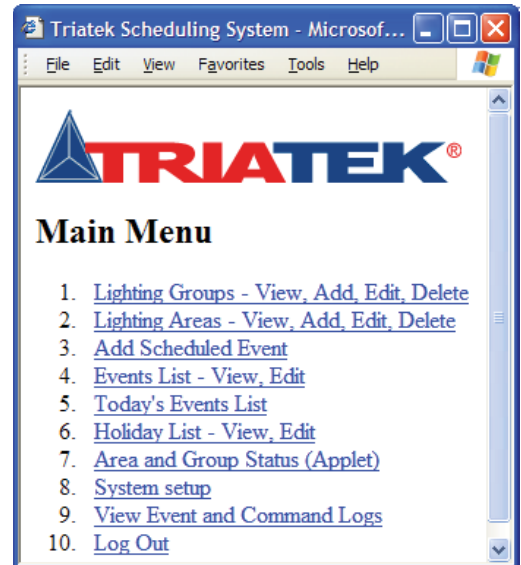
Triatek Scheduling System - Microsof...

File Edit View Favorites Tools Help

TRIATEK®

Main Menu

1. Lighting Groups - View, Add, Edit, Delete
2. Lighting Areas - View, Add, Edit, Delete
3. Add Scheduled Event
4. Events List - View, Edit
5. Today's Events List
6. Holiday List - View, Edit
7. Area and Group Status (Applet)
8. System setup
9. View Event and Command Logs
10. Log Out